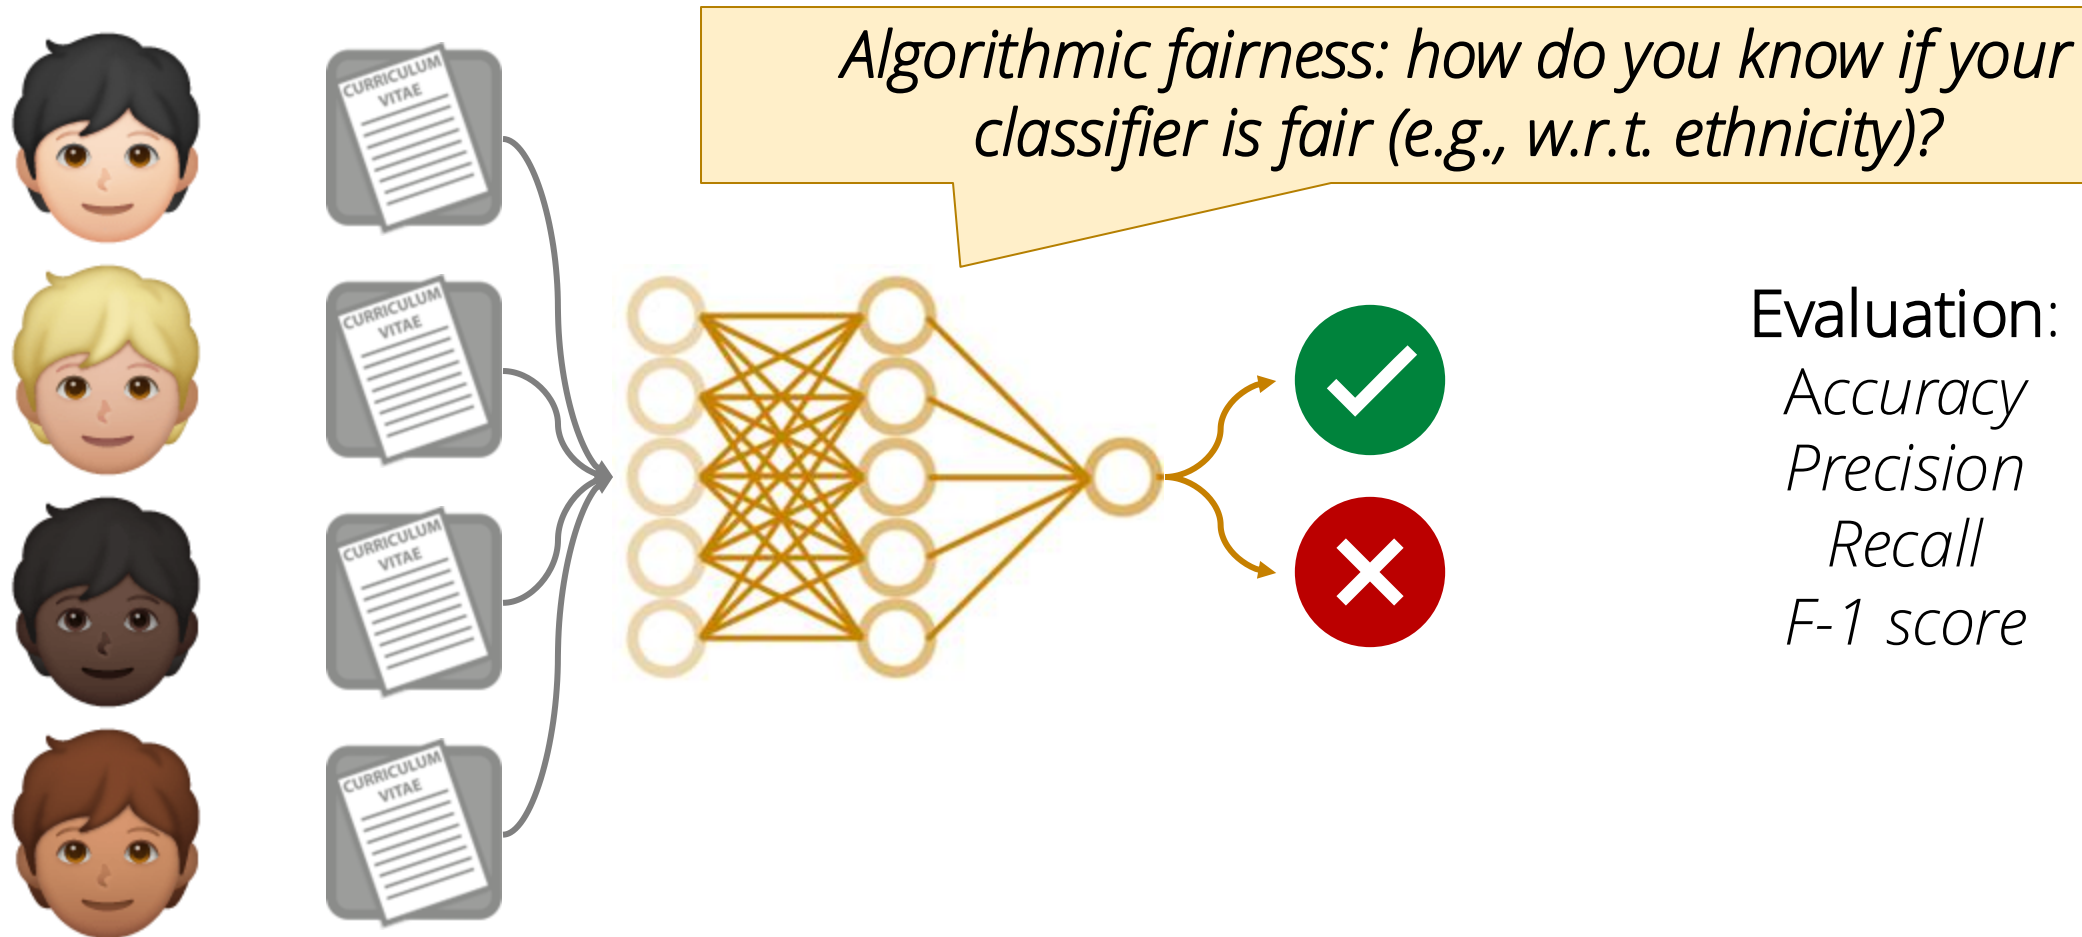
CURRICULUM VITAE

CURRICULUM VITAE

CURRICULUM VITAE

CURRICULUM VITAE

Algorithmic fairness: how do you know if your classifier is fair (e.g., w.r.t. ethnicity)?

Evaluation:
Accuracy
Precision
Recall
F-1 score